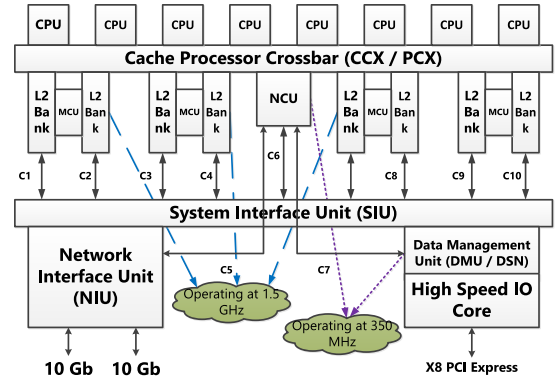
CPU CPU CPU CPU CPU CPU CPU CPU

Cache Processor Crossbar (CCX / PCX)

L2 Bank

MCU

L2 Bank

L2 Bank

MCU

L2 Bank

NCU

L2 Bank

MCU

L2 Bank

L2 Bank

MCU

L2 Bank

C1 C2 C3 C4 C6 C8 C9 C10

System Interface Unit (SIU)

Network Interface Unit (NIU)

C5

C7

Operating at 1.5 GHz

Data Management Unit (DMU / DSN)

High Speed IO Core

Operating at 350 MHz

10 Gb 10 Gb

X8 PCI Express